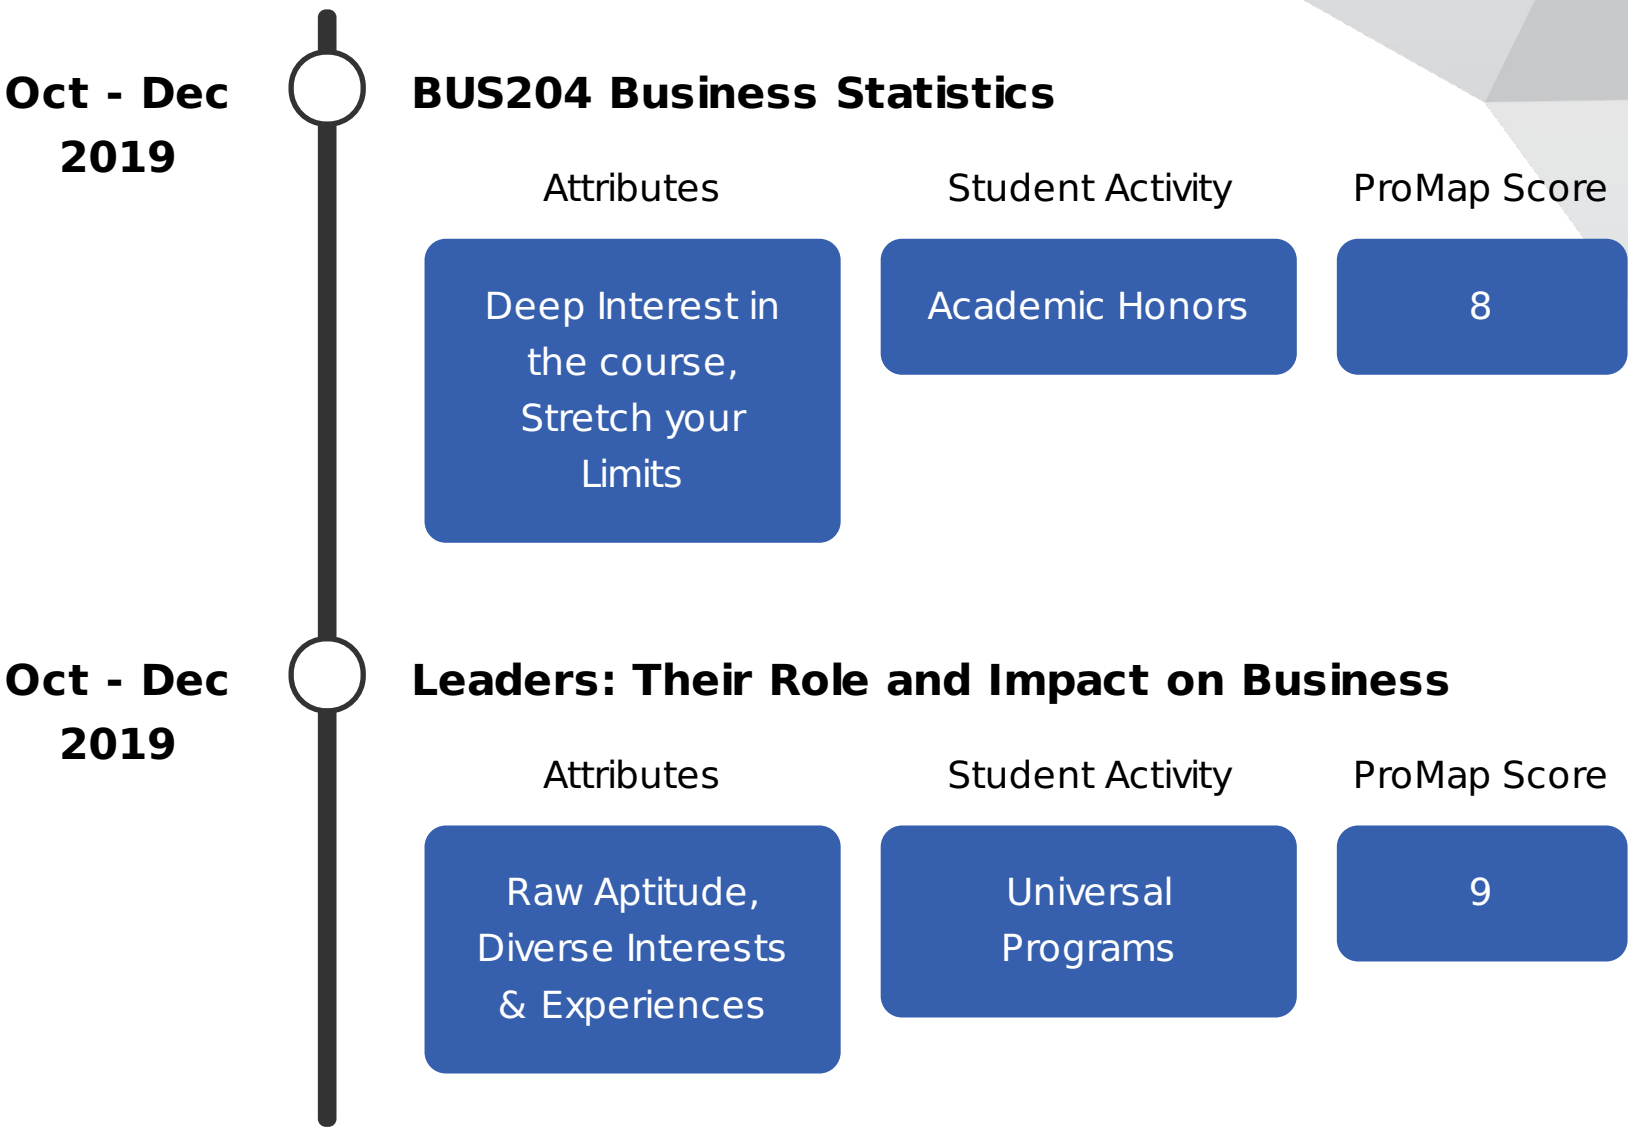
Oct - Dec 2019

BUS204 Business Statistics

Attributes

Student Activity

ProMap Score

Deep Interest in the course, Stretch your Limits

Academic Honors

8

Oct - Dec 2019

Leaders: Their Role and Impact on Business

Attributes

Student Activity

ProMap Score

Raw Aptitude, Diverse Interests & Experiences

Universal Programs

9